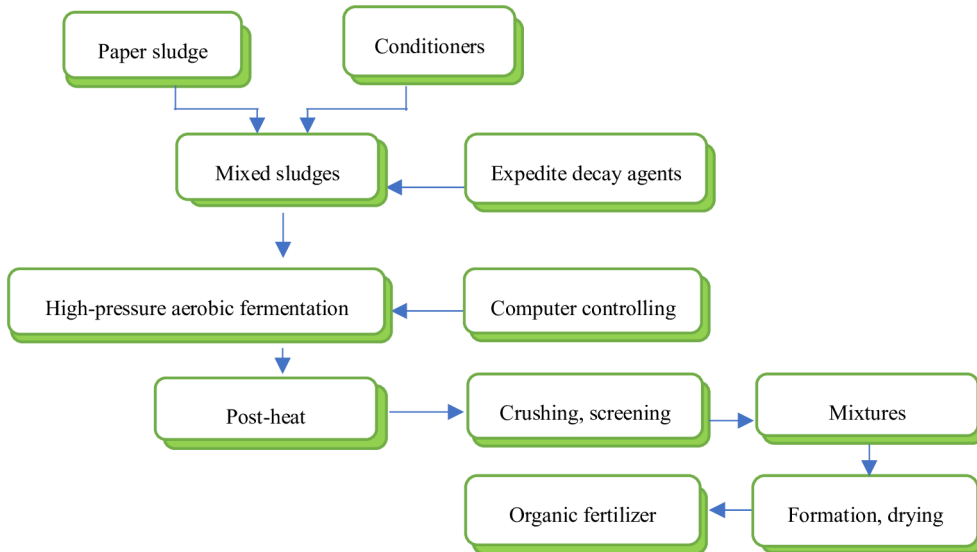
Paper sludge

Conditioners

Mixed sludges

Expedite decay agents

High-pressure aerobic fermentation

Computer controlling

Post-heat

Crushing, screening

Mixtures

Formation, drying

Organic fertilizer